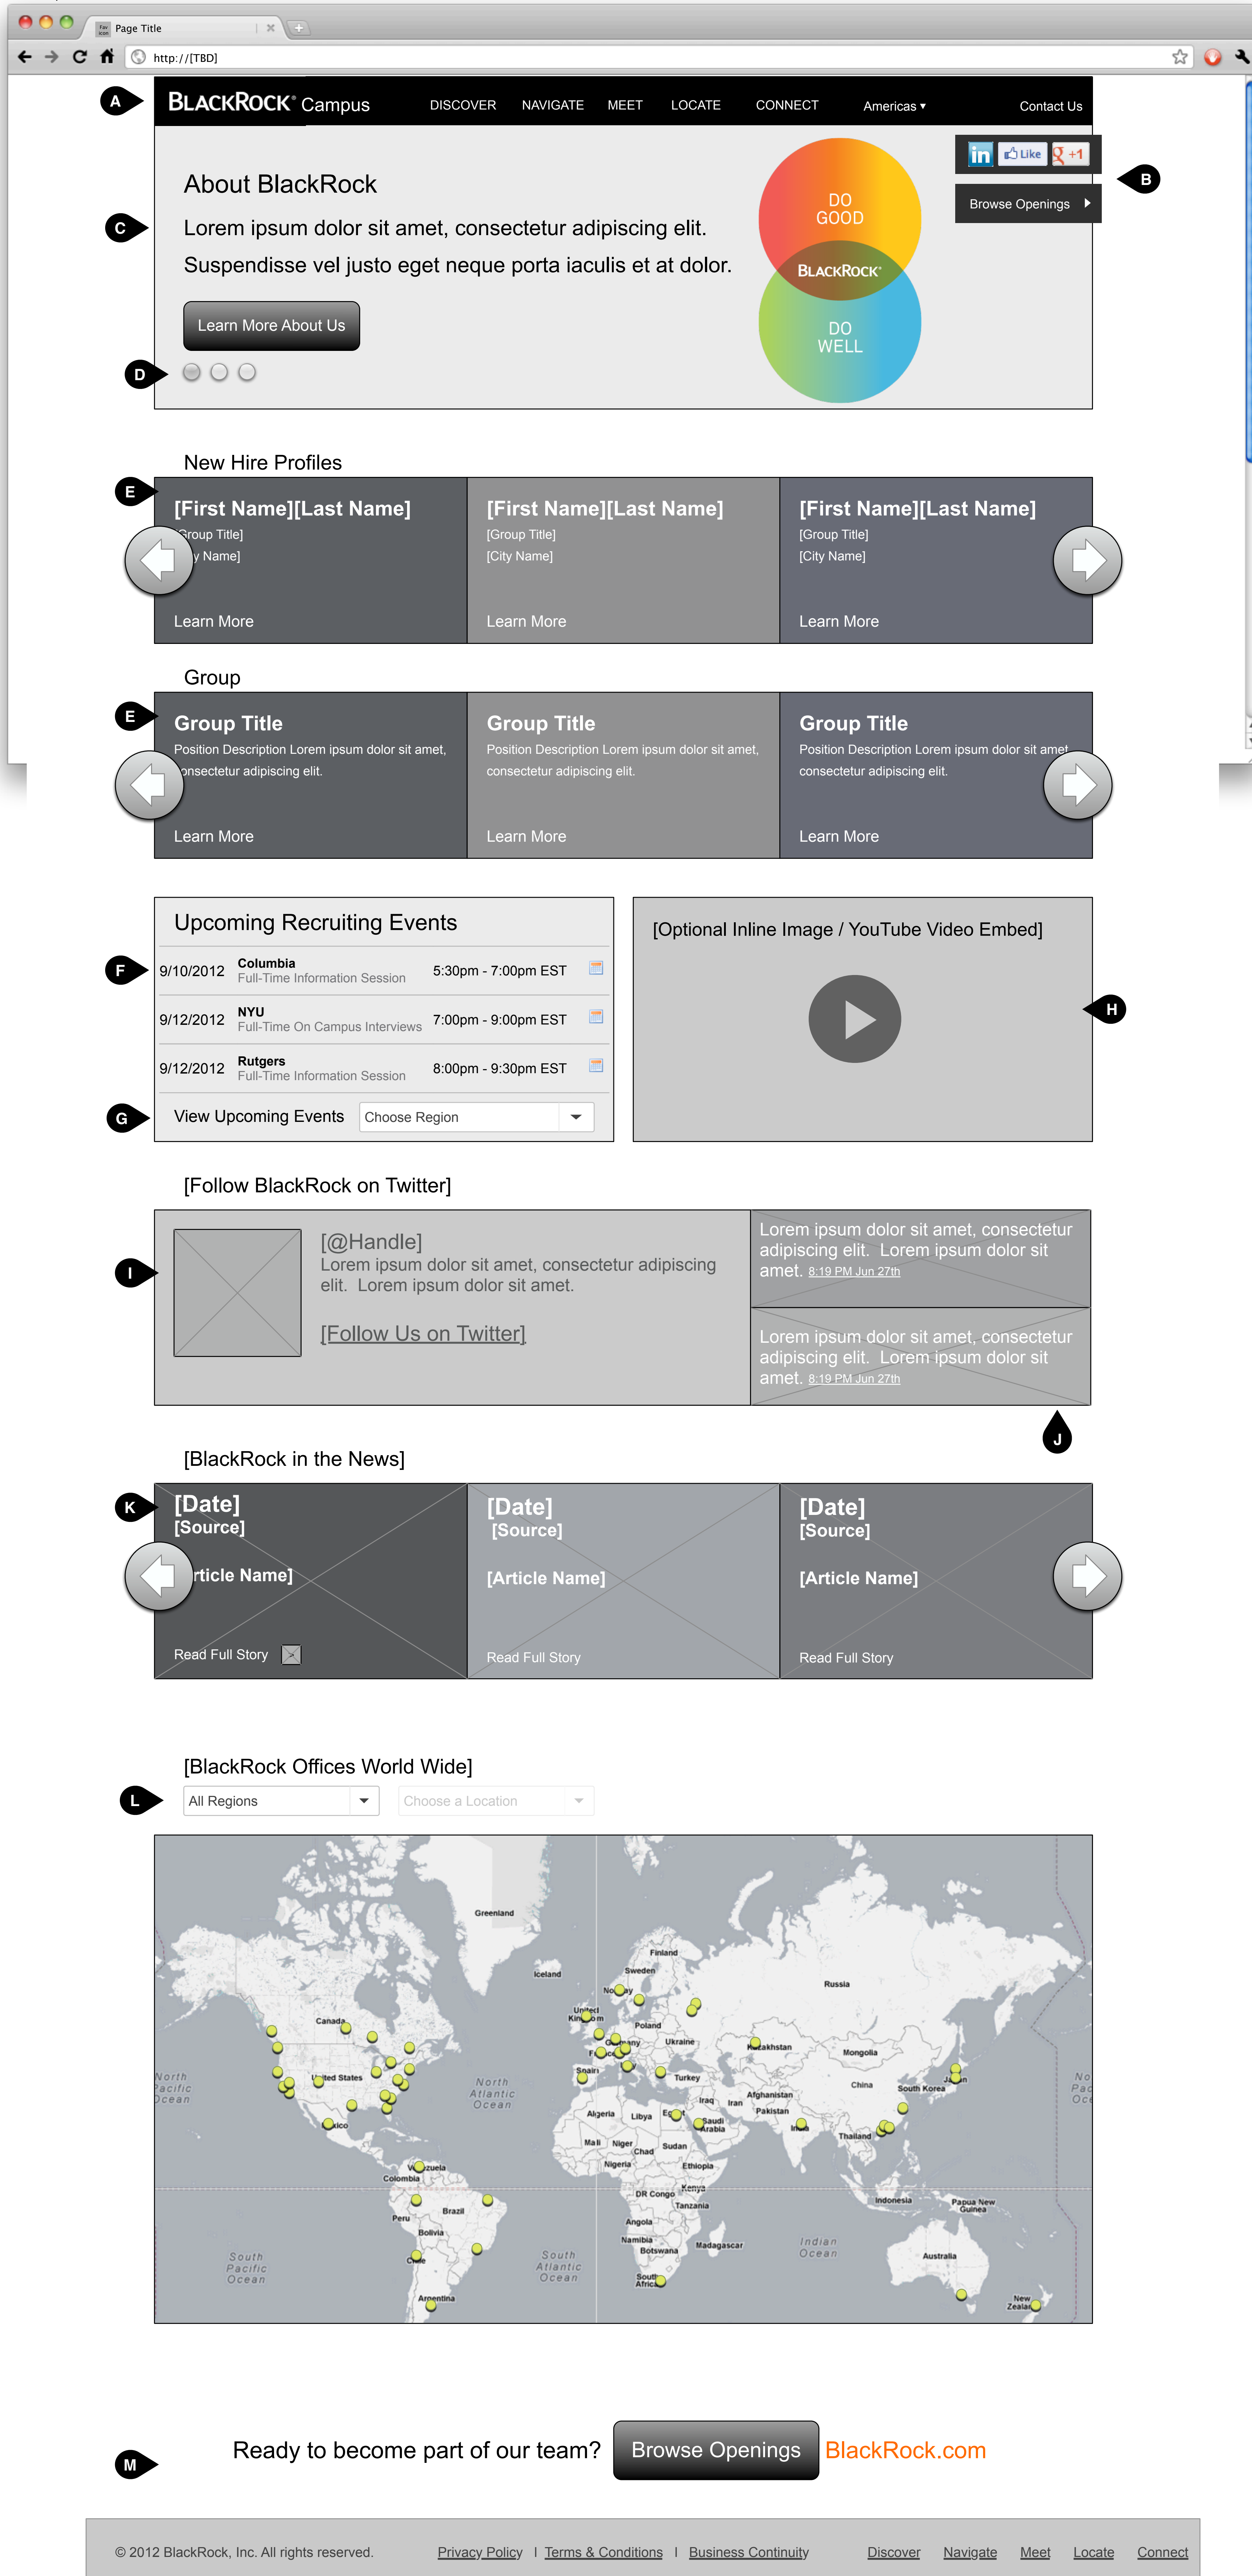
Page Title
http://[TBD]

A
BLACKROCK® Campus
DISCOVER NAVIGATE MEET LOCATE CONNECT Americas ▾ Contact Us

Like +1
B
Browse Openings

About BlackRock
C
Lorem ipsum dolor sit amet, consectetur adipiscing elit. Suspendisse vel justo eget neque porta iaculis et at dolor.
Learn More About Us
D

DO GOOD
BLACKROCK®
DO WELL

New Hire Profiles
E
[First Name][Last Name]
[Group Title]
[City Name]
Learn More
[First Name][Last Name]
[Group Title]
[City Name]
Learn More
[First Name][Last Name]
[Group Title]
[City Name]
Learn More

Group
E
Group Title
Position Description Lorem ipsum dolor sit amet, consectetur adipiscing elit.
Learn More
Group Title
Position Description Lorem ipsum dolor sit amet, consectetur adipiscing elit.
Learn More
Group Title
Position Description Lorem ipsum dolor sit amet, consectetur adipiscing elit.
Learn More

Upcoming Recruiting Events
F
| 9/10/2012 | Columbia Full-Time Information Session | 5:30pm - 7:00pm EST |
| 9/12/2012 | NYU Full-Time On Campus Interviews | 7:00pm - 9:00pm EST |
| 9/12/2012 | Rutgers Full-Time Information Session | 8:00pm - 9:30pm EST |
G
View Upcoming Events Choose Region

[Optional Inline Image / YouTube Video Embed]
H

[Follow BlackRock on Twitter]
I
[@Handle]
Lorem ipsum dolor sit amet, consectetur adipiscing elit. Lorem ipsum dolor sit amet.
[Follow Us on Twitter]
Lorem ipsum dolor sit amet, consectetur adipiscing elit. Lorem ipsum dolor sit amet. 8:19 PM Jun 27th
Lorem ipsum dolor sit amet, consectetur adipiscing elit. Lorem ipsum dolor sit amet. 8:19 PM Jun 27th
J

[BlackRock in the News]
K
[Date]
[Source]
[Article Name]
Read Full Story
[Date]
[Source]
[Article Name]
Read Full Story
[Date]
[Source]
[Article Name]
Read Full Story

[BlackRock Offices World Wide]
L
All Regions Choose a Location

Greenland Finland Iceland Sweden Russia Norway United Kingdom Poland Canada Germany Ukraine Kazakhstan Mongolia United States Spain Turkey China South Korea Japan North Pacific Ocean North Atlantic Ocean Algeria Libya Egypt Iraq Iran Afghanistan Pakistan Saudi Arabia India Thailand Mexico Mali Niger Chad Sudan Nigeria Ethiopia Venezuela Colombia DR Congo Kenya Tanzania Indonesia Papua New Guinea Peru Brazil Angola Bolivia Namibia Botswana Madagascar Indian Ocean South Pacific Ocean South Atlantic Ocean Chile South Africa Australia Argentina New Zealand

M
Ready to become part of our team? Browse Openings BlackRock.com

© 2012 BlackRock, Inc. All rights reserved. Privacy Policy | Terms & Conditions | Business Continuity Discover Navigate Meet Locate Connect